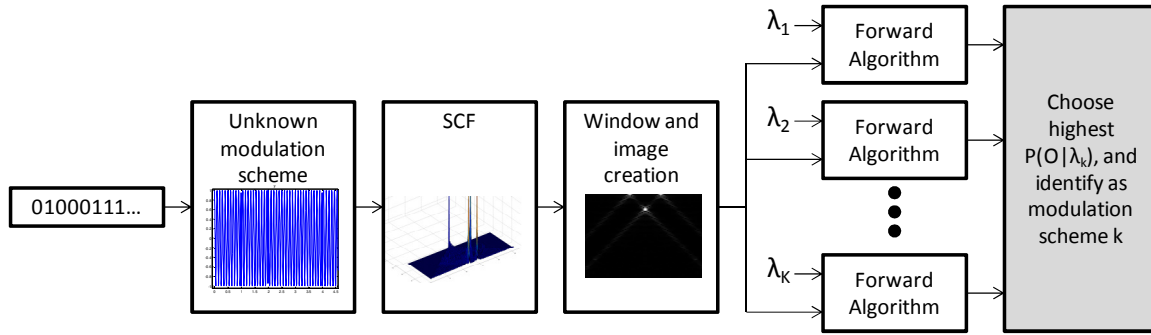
01000111…

Unknown modulation scheme

SCF

Window and image creation

$\lambda_1$
Forward Algorithm

$\lambda_2$
Forward Algorithm

$\lambda_K$
Forward Algorithm

Choose highest $P(O|\lambda_k)$, and identify as modulation scheme k